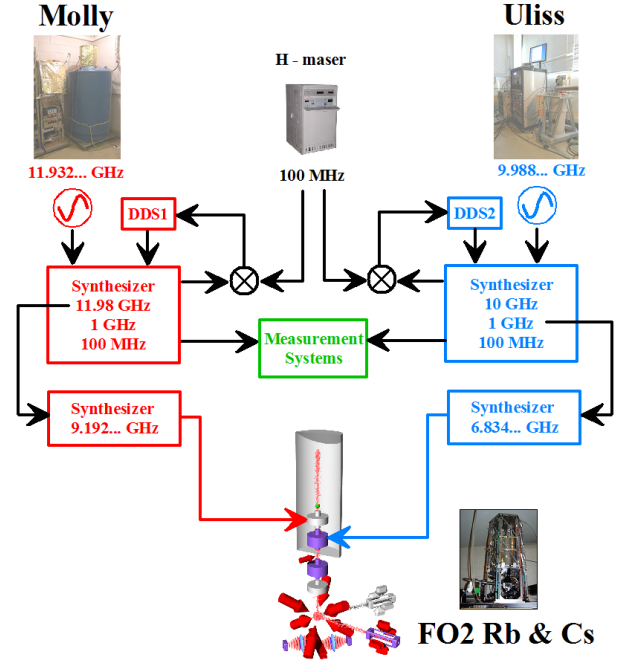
Molly

Uliss

H - maser

100 MHz

11.932... GHz

9.988... GHz

DDS1

DDS2

Synthesizer
11.98 GHz
1 GHz
100 MHz

Measurement
Systems

Synthesizer
10 GHz
1 GHz
100 MHz

Synthesizer
9.192... GHz

Synthesizer
6.834... GHz

FO2 Rb & Cs